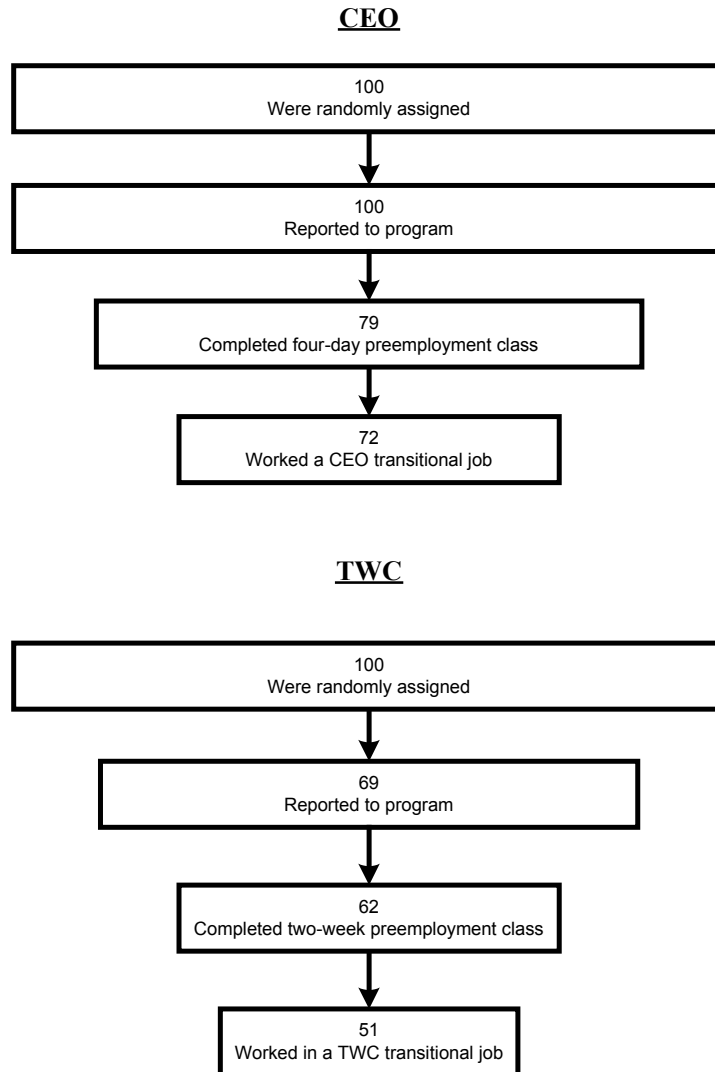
CEO

100
Were randomly assigned

100
Reported to program

79
Completed four-day preemployment class

72
Worked a CEO transitional job

TWC

100
Were randomly assigned

69
Reported to program

62
Completed two-week preemployment class

51
Worked in a TWC transitional job